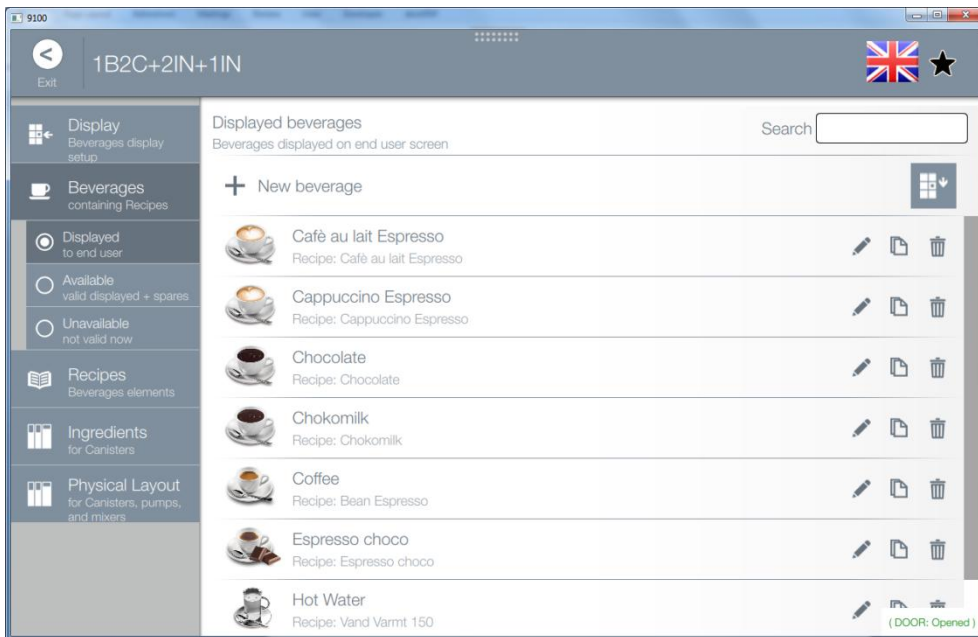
9100

Exit

1B2C+2IN+1IN

Display
Beverages display setup

Beverages
containing Recipes

Displayed
to end user

Available
valid displayed + spares

Unavailable
not valid now

Recipes
Beverages elements

Ingredients
for Canisters

Physical Layout
for Canisters, pumps, and mixers

Displayed beverages
Beverages displayed on end user screen

Search

New beverage

Cafè au lait Espresso
Recipe: Cafè au lait Espresso

Cappuccino Espresso
Recipe: Cappuccino Espresso

Chocolate
Recipe: Chocolate

Chokomilk
Recipe: Chokomilk

Coffee
Recipe: Bean Espresso

Espresso choco
Recipe: Espresso choco

Hot Water
Recipe: Vand Varmt 150

( DOOR: Opened )